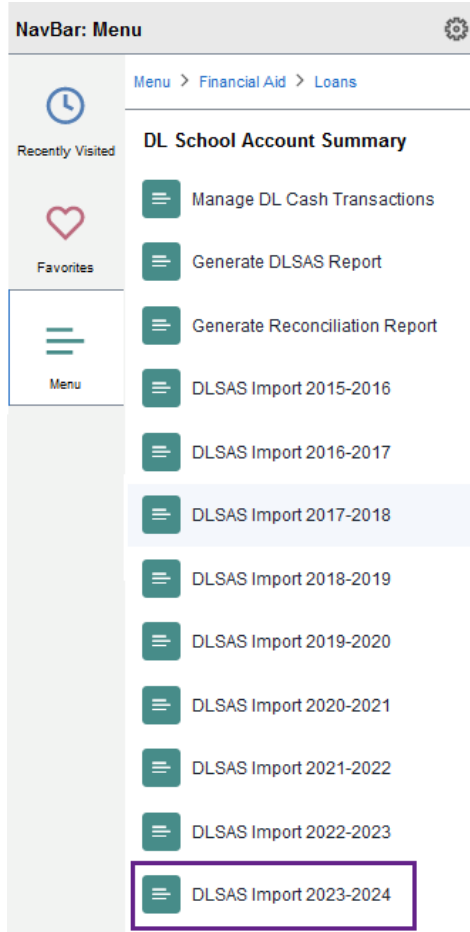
NavBar: Menu

Recently Visited

Favorites

Menu

Menu > Financial Aid > Loans

DL School Account Summary

Manage DL Cash Transactions

Generate DLSAS Report

Generate Reconciliation Report

DLSAS Import 2015-2016

DLSAS Import 2016-2017

DLSAS Import 2017-2018

DLSAS Import 2018-2019

DLSAS Import 2019-2020

DLSAS Import 2020-2021

DLSAS Import 2021-2022

DLSAS Import 2022-2023

DLSAS Import 2023-2024